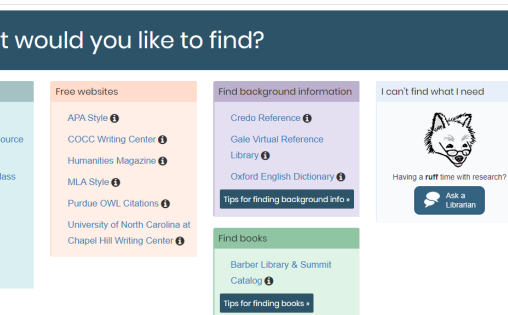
t would you like to find?

ource

lass

Free websites

APA Style

COCC Writing Center

Humanities Magazine

MLA Style

Purdue OWL Citations

University of North Carolina at Chapel Hill Writing Center

Find background information

Credo Reference

Gale Virtual Reference Library

Oxford English Dictionary

Tips for finding background info »

Find books

Barber Library & Summit Catalog

Tips for finding books »

I can't find what I need

Having a ruff time with research?

Ask a Librarian